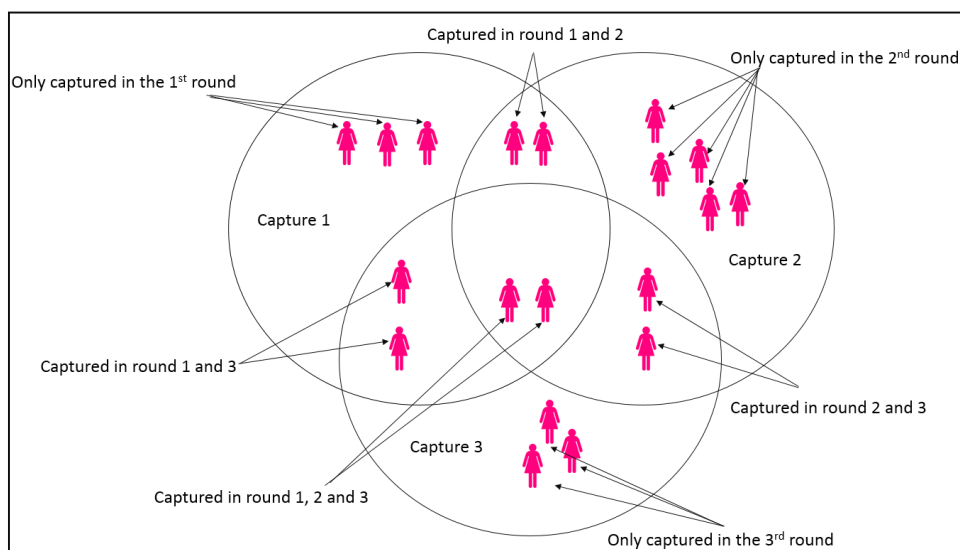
Captured in round 1 and 2

Only captured in the 1$^{st}$ round

Only captured in the 2$^{nd}$ round

Capture 1

Capture 2

Captured in round 1 and 3

Captured in round 2 and 3

Capture 3

Captured in round 1, 2 and 3

Only captured in the 3$^{rd}$ round